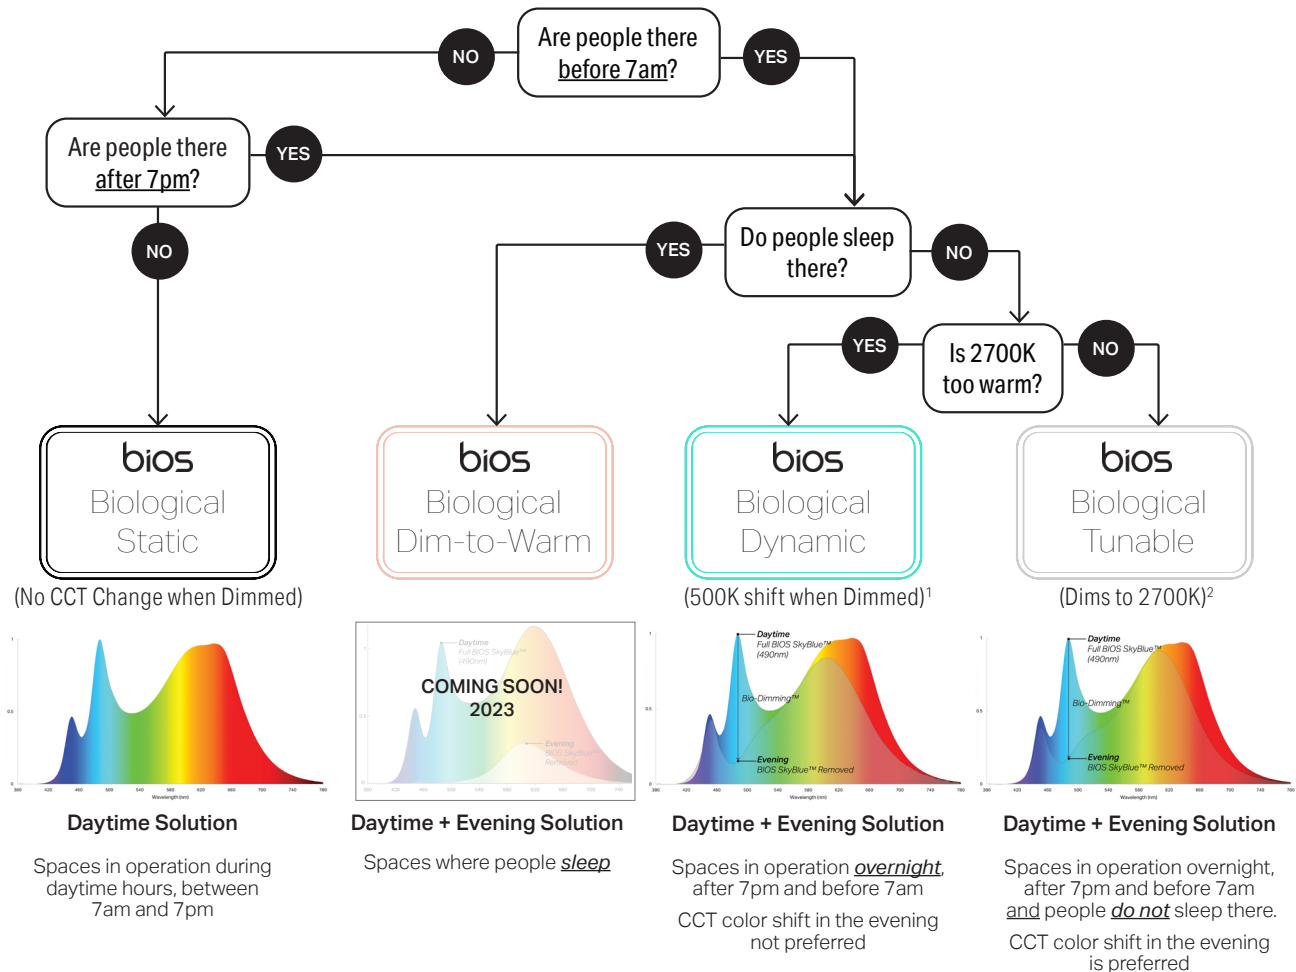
Are people there before 7am?

NO

YES

Are people there after 7pm?

YES

NO

Do people sleep there?

YES

NO

Is 2700K too warm?

YES

NO

bios
Biological
Static

(No CCT Change when Dimmed)

bios
Biological
Dim-to-Warm

bios
Biological
Dynamic

(500K shift when Dimmed)$^1$

bios
Biological
Tunable

(Dims to 2700K)$^2$

Daytime
Full BIOS SkyBlue™
(490nm)

COMING SOON!
2023

Evening
BIOS SkyBlue™
Removed

Daytime
Full BIOS SkyBlue™
(490nm)

Bio-Dimming™

Evening
BIOS SkyBlue™ Removed

Daytime
Full BIOS SkyBlue™
(490nm)

Bio-Dimming™

Evening
BIOS SkyBlue™ Removed

Daytime Solution

Spaces in operation during daytime hours, between 7am and 7pm

Daytime + Evening Solution

Spaces where people sleep

Daytime + Evening Solution

Spaces in operation overnight, after 7pm and before 7am

CCT color shift in the evening not preferred

Daytime + Evening Solution

Spaces in operation overnight, after 7pm and before 7am and people do not sleep there.

CCT color shift in the evening is preferred